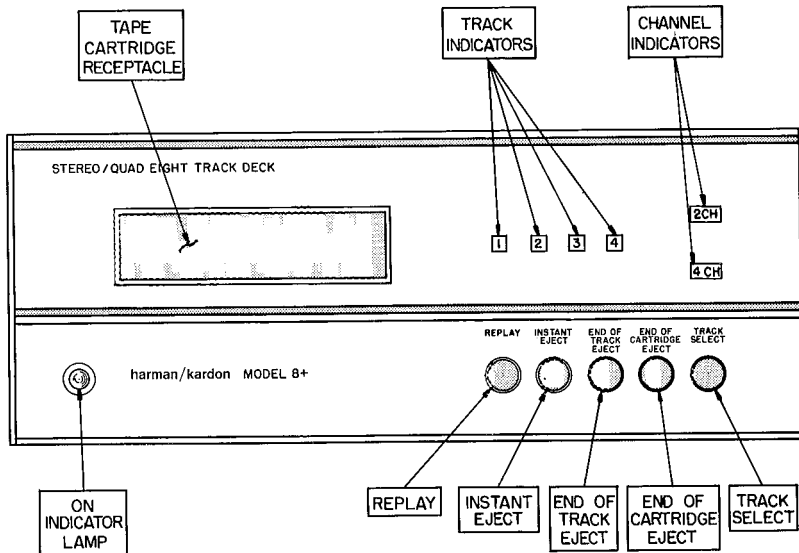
TAPE CARTRIDGE RECEPTACLE

TRACK INDICATORS

CHANNEL INDICATORS

STEREO/QUAD EIGHT TRACK DECK

1 2 3 4

2CH

4 CH

REPLAY

INSTANT EJECT

END OF TRACK EJECT

END OF CARTRIDGE EJECT

TRACK SELECT

harman/kardon MODEL 8+

ON INDICATOR LAMP

REPLAY

INSTANT EJECT

END OF TRACK EJECT

END OF CARTRIDGE EJECT

TRACK SELECT